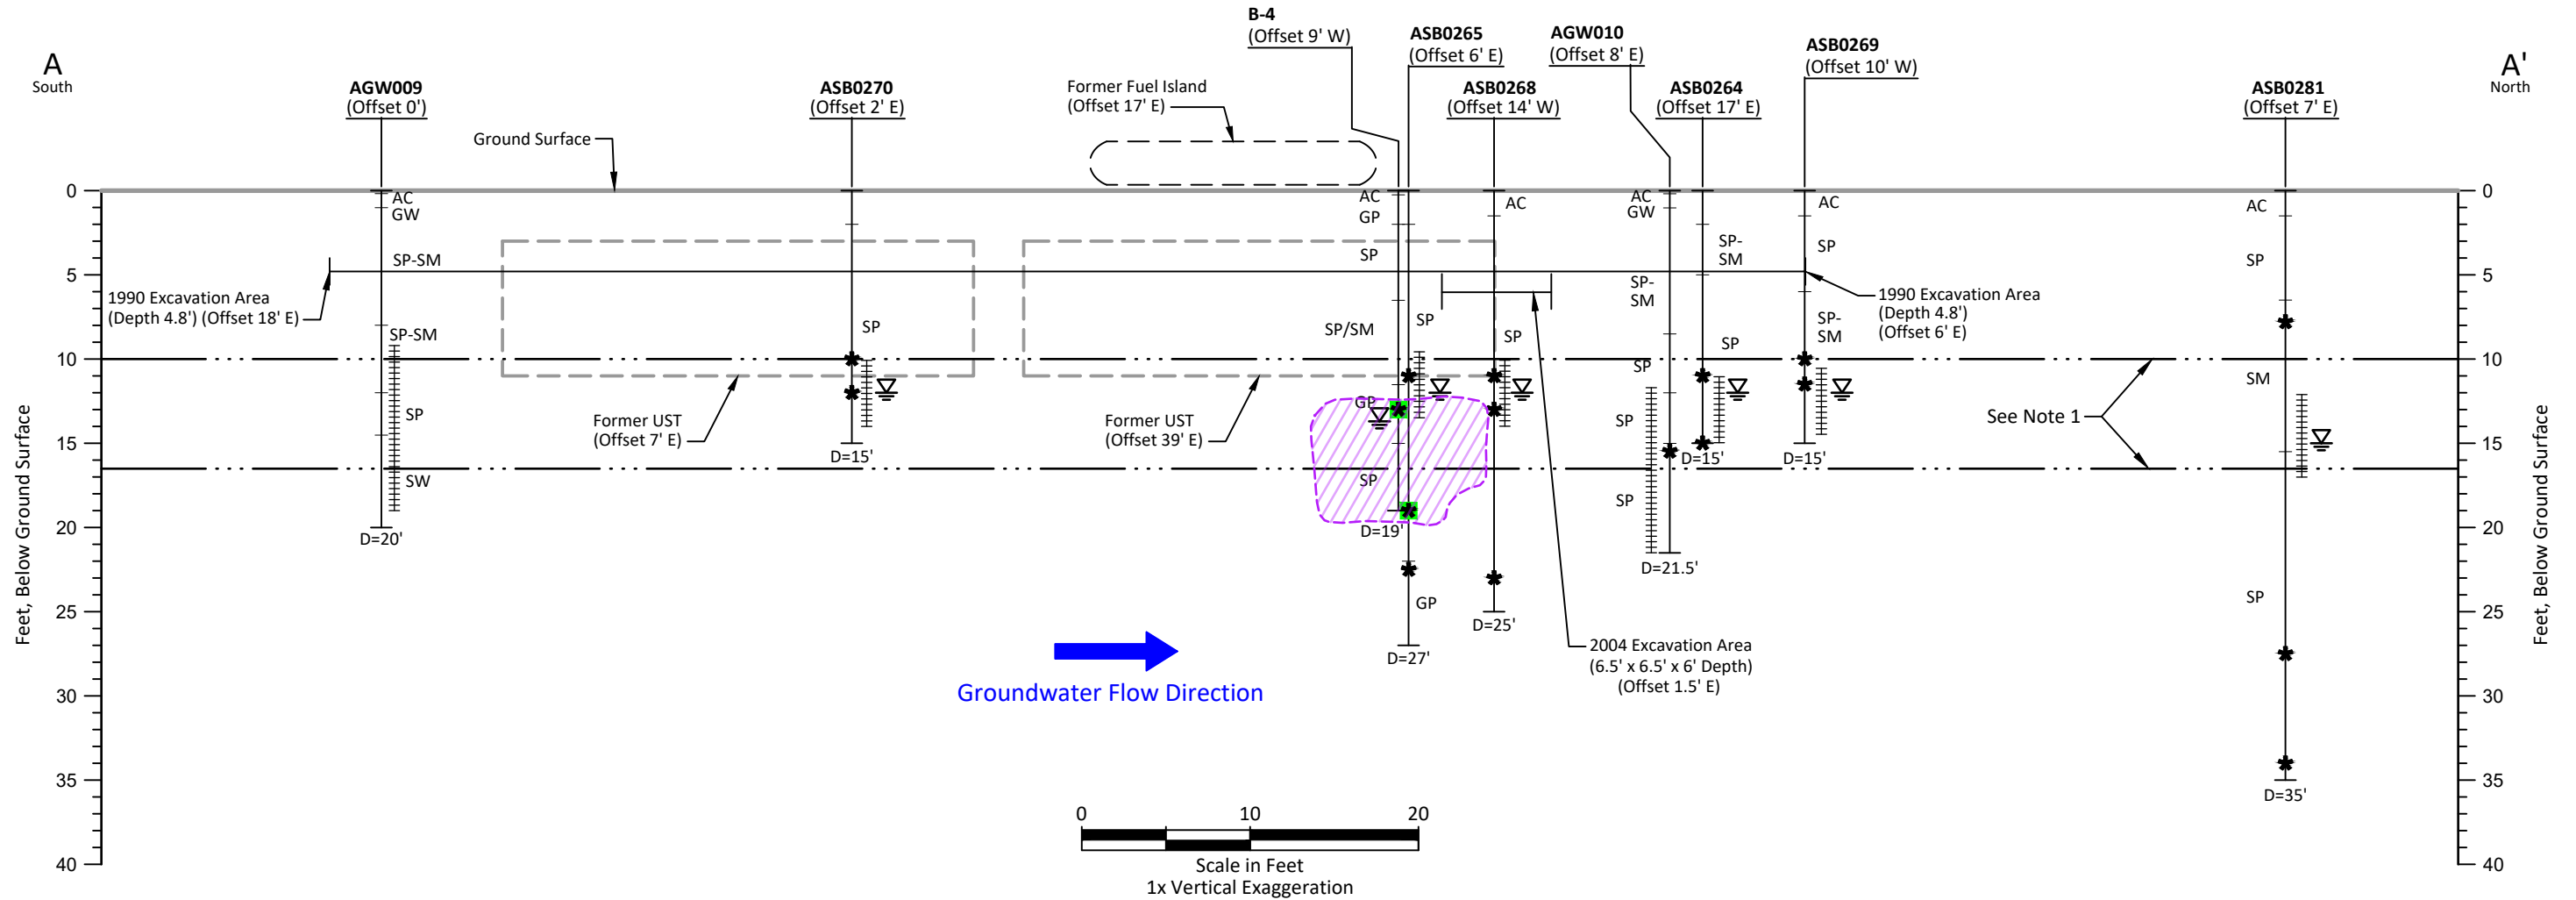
A
South

A'
North

AGW009
(Offset 0')

ASB0270
(Offset 2' E)

Former Fuel Island
(Offset 17' E)

B-4
(Offset 9' W)

ASB0265
(Offset 6' E)

ASB0268
(Offset 14' W)

AGW010
(Offset 8' E)

ASB0264
(Offset 17' E)

ASB0269
(Offset 10' W)

ASB0281
(Offset 7' E)

Ground Surface

0
5
10
15
20
25
30
35
40

Feet, Below Ground Surface

AC
GW
SP-SM
SP-SM
SP
SW
D=20'

1990 Excavation Area
(Depth 4.8') (Offset 18' E)

SP
D=15'

Former UST
(Offset 7' E)

Former UST
(Offset 39' E)

AC
GP
SP
SP/SM
GP
SP
D=19'

SP
GP
D=27'

AC
SP
D=25'

AC
GW
SP-
SM
SP
SP
SP
D=21.5'

SP-
SM
SP
D=15'

AC
SP
SP-
SM
D=15'

1990 Excavation Area
(Depth 4.8')
(Offset 6' E)

2004 Excavation Area
(6.5' x 6.5' x 6' Depth)
(Offset 1.5' E)

See Note 1

AC
SP
SM
SP
D=35'

Groundwater Flow Direction

0
10
20
Scale in Feet
1x Vertical Exaggeration

0
5
10
15
20
25
30
35
40
Feet, Below Ground Surface